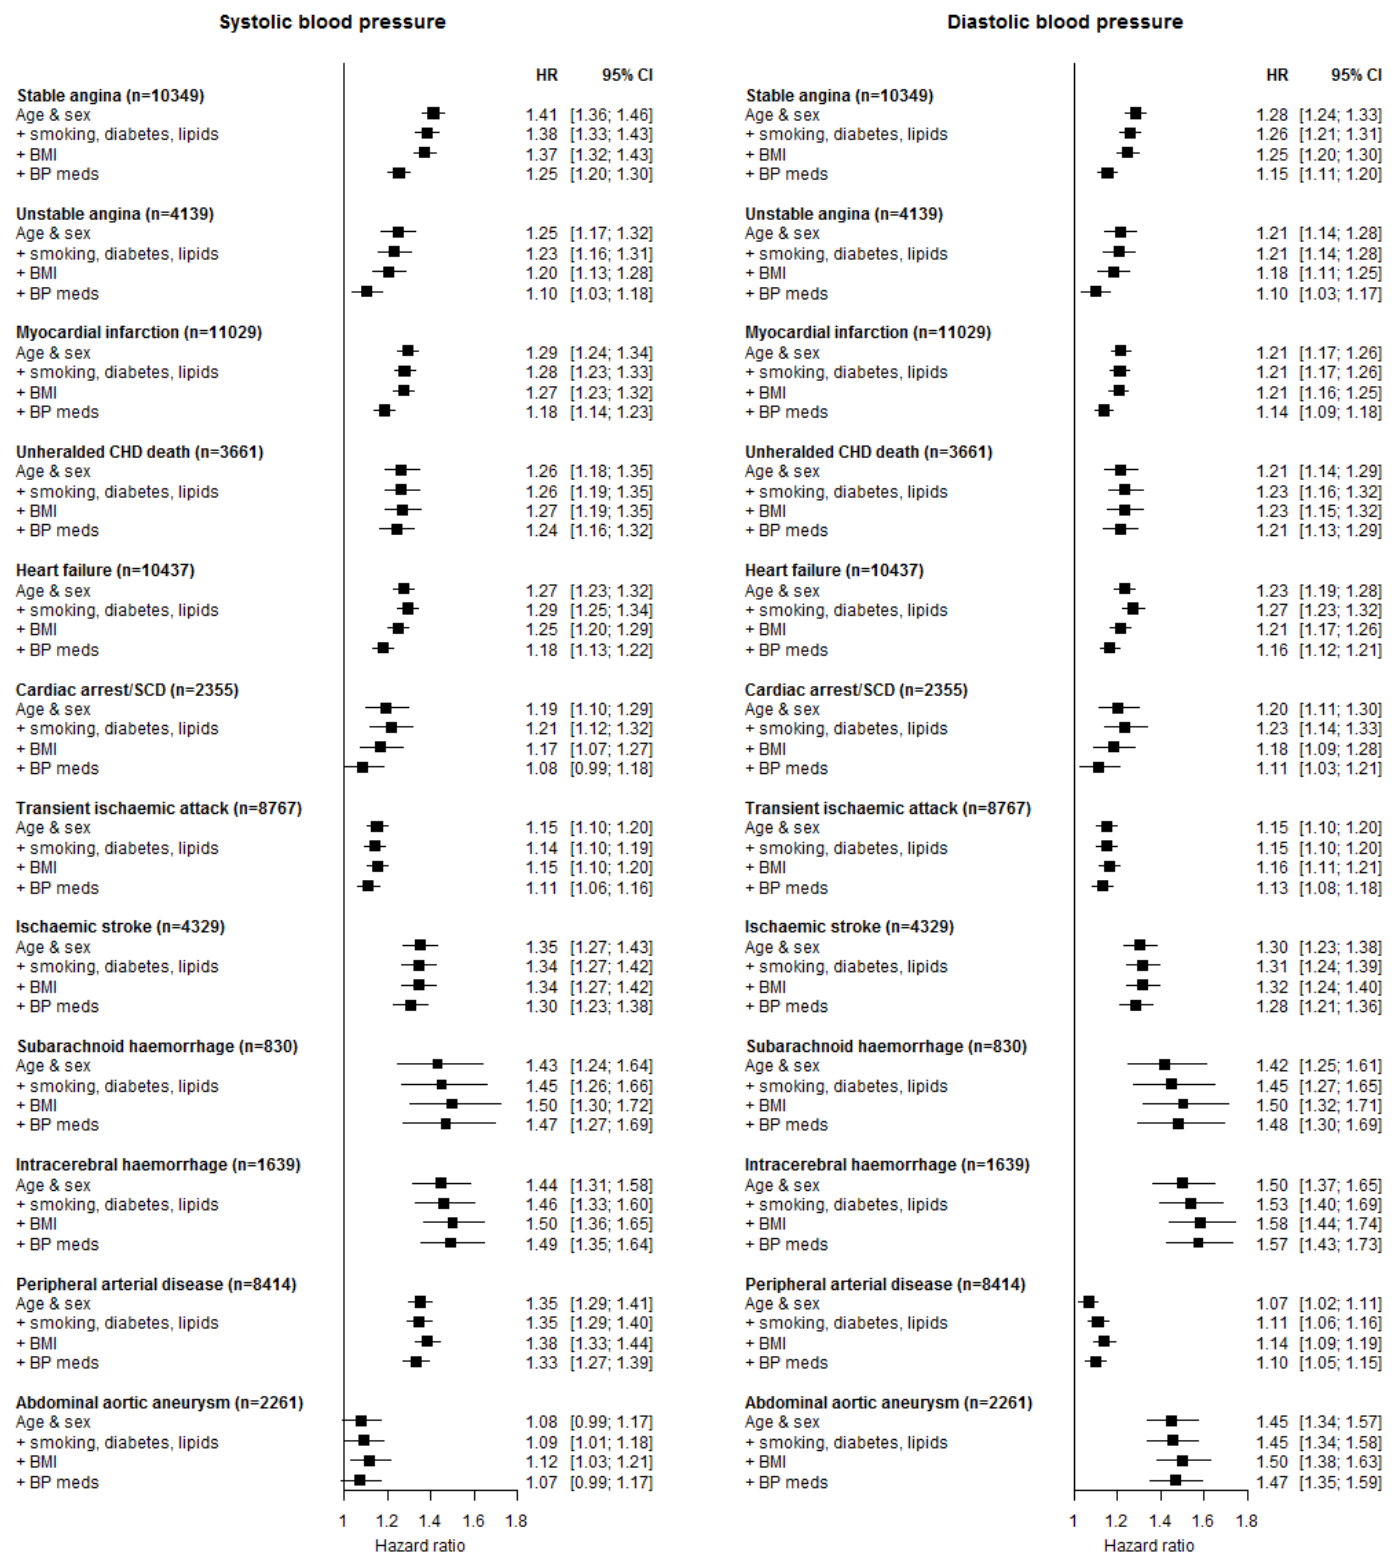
Systolic blood pressure

| | HR | 95% CI |
|---|---|---|
| **Stable angina (n=10349)** | | |
| Age & sex | 1.41 | [1.36; 1.46] |
| + smoking, diabetes, lipids | 1.38 | [1.33; 1.43] |
| + BMI | 1.37 | [1.32; 1.43] |
| + BP meds | 1.25 | [1.20; 1.30] |
| **Unstable angina (n=4139)** | | |
| Age & sex | 1.25 | [1.17; 1.32] |
| + smoking, diabetes, lipids | 1.23 | [1.16; 1.31] |
| + BMI | 1.20 | [1.13; 1.28] |
| + BP meds | 1.10 | [1.03; 1.18] |
| **Myocardial infarction (n=11029)** | | |
| Age & sex | 1.29 | [1.24; 1.34] |
| + smoking, diabetes, lipids | 1.28 | [1.23; 1.33] |
| + BMI | 1.27 | [1.23; 1.32] |
| + BP meds | 1.18 | [1.14; 1.23] |
| **Unheralded CHD death (n=3661)** | | |
| Age & sex | 1.26 | [1.18; 1.35] |
| + smoking, diabetes, lipids | 1.26 | [1.19; 1.35] |
| + BMI | 1.27 | [1.19; 1.35] |
| + BP meds | 1.24 | [1.16; 1.32] |
| **Heart failure (n=10437)** | | |
| Age & sex | 1.27 | [1.23; 1.32] |
| + smoking, diabetes, lipids | 1.29 | [1.25; 1.34] |
| + BMI | 1.25 | [1.20; 1.29] |
| + BP meds | 1.18 | [1.13; 1.22] |
| **Cardiac arrest/SCD (n=2355)** | | |
| Age & sex | 1.19 | [1.10; 1.29] |
| + smoking, diabetes, lipids | 1.21 | [1.12; 1.32] |
| + BMI | 1.17 | [1.07; 1.27] |
| + BP meds | 1.08 | [0.99; 1.18] |
| **Transient ischaemic attack (n=8767)** | | |
| Age & sex | 1.15 | [1.10; 1.20] |
| + smoking, diabetes, lipids | 1.14 | [1.10; 1.19] |
| + BMI | 1.15 | [1.10; 1.20] |
| + BP meds | 1.11 | [1.06; 1.16] |
| **Ischaemic stroke (n=4329)** | | |
| Age & sex | 1.35 | [1.27; 1.43] |
| + smoking, diabetes, lipids | 1.34 | [1.27; 1.42] |
| + BMI | 1.34 | [1.27; 1.42] |
| + BP meds | 1.30 | [1.23; 1.38] |
| **Subarachnoid haemorrhage (n=830)** | | |
| Age & sex | 1.43 | [1.24; 1.64] |
| + smoking, diabetes, lipids | 1.45 | [1.26; 1.66] |
| + BMI | 1.50 | [1.30; 1.72] |
| + BP meds | 1.47 | [1.27; 1.69] |
| **Intracerebral haemorrhage (n=1639)** | | |
| Age & sex | 1.44 | [1.31; 1.58] |
| + smoking, diabetes, lipids | 1.46 | [1.33; 1.60] |
| + BMI | 1.50 | [1.36; 1.65] |
| + BP meds | 1.49 | [1.35; 1.64] |
| **Peripheral arterial disease (n=8414)** | | |
| Age & sex | 1.35 | [1.29; 1.41] |
| + smoking, diabetes, lipids | 1.35 | [1.29; 1.40] |
| + BMI | 1.38 | [1.33; 1.44] |
| + BP meds | 1.33 | [1.27; 1.39] |
| **Abdominal aortic aneurysm (n=2261)** | | |
| Age & sex | 1.08 | [0.99; 1.17] |
| + smoking, diabetes, lipids | 1.09 | [1.01; 1.18] |
| + BMI | 1.12 | [1.03; 1.21] |
| + BP meds | 1.07 | [0.99; 1.17] |

1 1.2 1.4 1.6 1.8
Hazard ratio

Diastolic blood pressure

| | HR | 95% CI |
|---|---|---|
| **Stable angina (n=10349)** | | |
| Age & sex | 1.28 | [1.24; 1.33] |
| + smoking, diabetes, lipids | 1.26 | [1.21; 1.31] |
| + BMI | 1.25 | [1.20; 1.30] |
| + BP meds | 1.15 | [1.11; 1.20] |
| **Unstable angina (n=4139)** | | |
| Age & sex | 1.21 | [1.14; 1.28] |
| + smoking, diabetes, lipids | 1.21 | [1.14; 1.28] |
| + BMI | 1.18 | [1.11; 1.25] |
| + BP meds | 1.10 | [1.03; 1.17] |
| **Myocardial infarction (n=11029)** | | |
| Age & sex | 1.21 | [1.17; 1.26] |
| + smoking, diabetes, lipids | 1.21 | [1.17; 1.26] |
| + BMI | 1.21 | [1.16; 1.25] |
| + BP meds | 1.14 | [1.09; 1.18] |
| **Unheralded CHD death (n=3661)** | | |
| Age & sex | 1.21 | [1.14; 1.29] |
| + smoking, diabetes, lipids | 1.23 | [1.16; 1.32] |
| + BMI | 1.23 | [1.15; 1.32] |
| + BP meds | 1.21 | [1.13; 1.29] |
| **Heart failure (n=10437)** | | |
| Age & sex | 1.23 | [1.19; 1.28] |
| + smoking, diabetes, lipids | 1.27 | [1.23; 1.32] |
| + BMI | 1.21 | [1.17; 1.26] |
| + BP meds | 1.16 | [1.12; 1.21] |
| **Cardiac arrest/SCD (n=2355)** | | |
| Age & sex | 1.20 | [1.11; 1.30] |
| + smoking, diabetes, lipids | 1.23 | [1.14; 1.33] |
| + BMI | 1.18 | [1.09; 1.28] |
| + BP meds | 1.11 | [1.03; 1.21] |
| **Transient ischaemic attack (n=8767)** | | |
| Age & sex | 1.15 | [1.10; 1.20] |
| + smoking, diabetes, lipids | 1.15 | [1.10; 1.20] |
| + BMI | 1.16 | [1.11; 1.21] |
| + BP meds | 1.13 | [1.08; 1.18] |
| **Ischaemic stroke (n=4329)** | | |
| Age & sex | 1.30 | [1.23; 1.38] |
| + smoking, diabetes, lipids | 1.31 | [1.24; 1.39] |
| + BMI | 1.32 | [1.24; 1.40] |
| + BP meds | 1.28 | [1.21; 1.36] |
| **Subarachnoid haemorrhage (n=830)** | | |
| Age & sex | 1.42 | [1.25; 1.61] |
| + smoking, diabetes, lipids | 1.45 | [1.27; 1.65] |
| + BMI | 1.50 | [1.32; 1.71] |
| + BP meds | 1.48 | [1.30; 1.69] |
| **Intracerebral haemorrhage (n=1639)** | | |
| Age & sex | 1.50 | [1.37; 1.65] |
| + smoking, diabetes, lipids | 1.53 | [1.40; 1.69] |
| + BMI | 1.58 | [1.44; 1.74] |
| + BP meds | 1.57 | [1.43; 1.73] |
| **Peripheral arterial disease (n=8414)** | | |
| Age & sex | 1.07 | [1.02; 1.11] |
| + smoking, diabetes, lipids | 1.11 | [1.06; 1.16] |
| + BMI | 1.14 | [1.09; 1.19] |
| + BP meds | 1.10 | [1.05; 1.15] |
| **Abdominal aortic aneurysm (n=2261)** | | |
| Age & sex | 1.45 | [1.34; 1.57] |
| + smoking, diabetes, lipids | 1.45 | [1.34; 1.58] |
| + BMI | 1.50 | [1.38; 1.63] |
| + BP meds | 1.47 | [1.35; 1.59] |

1 1.2 1.4 1.6 1.8
Hazard ratio